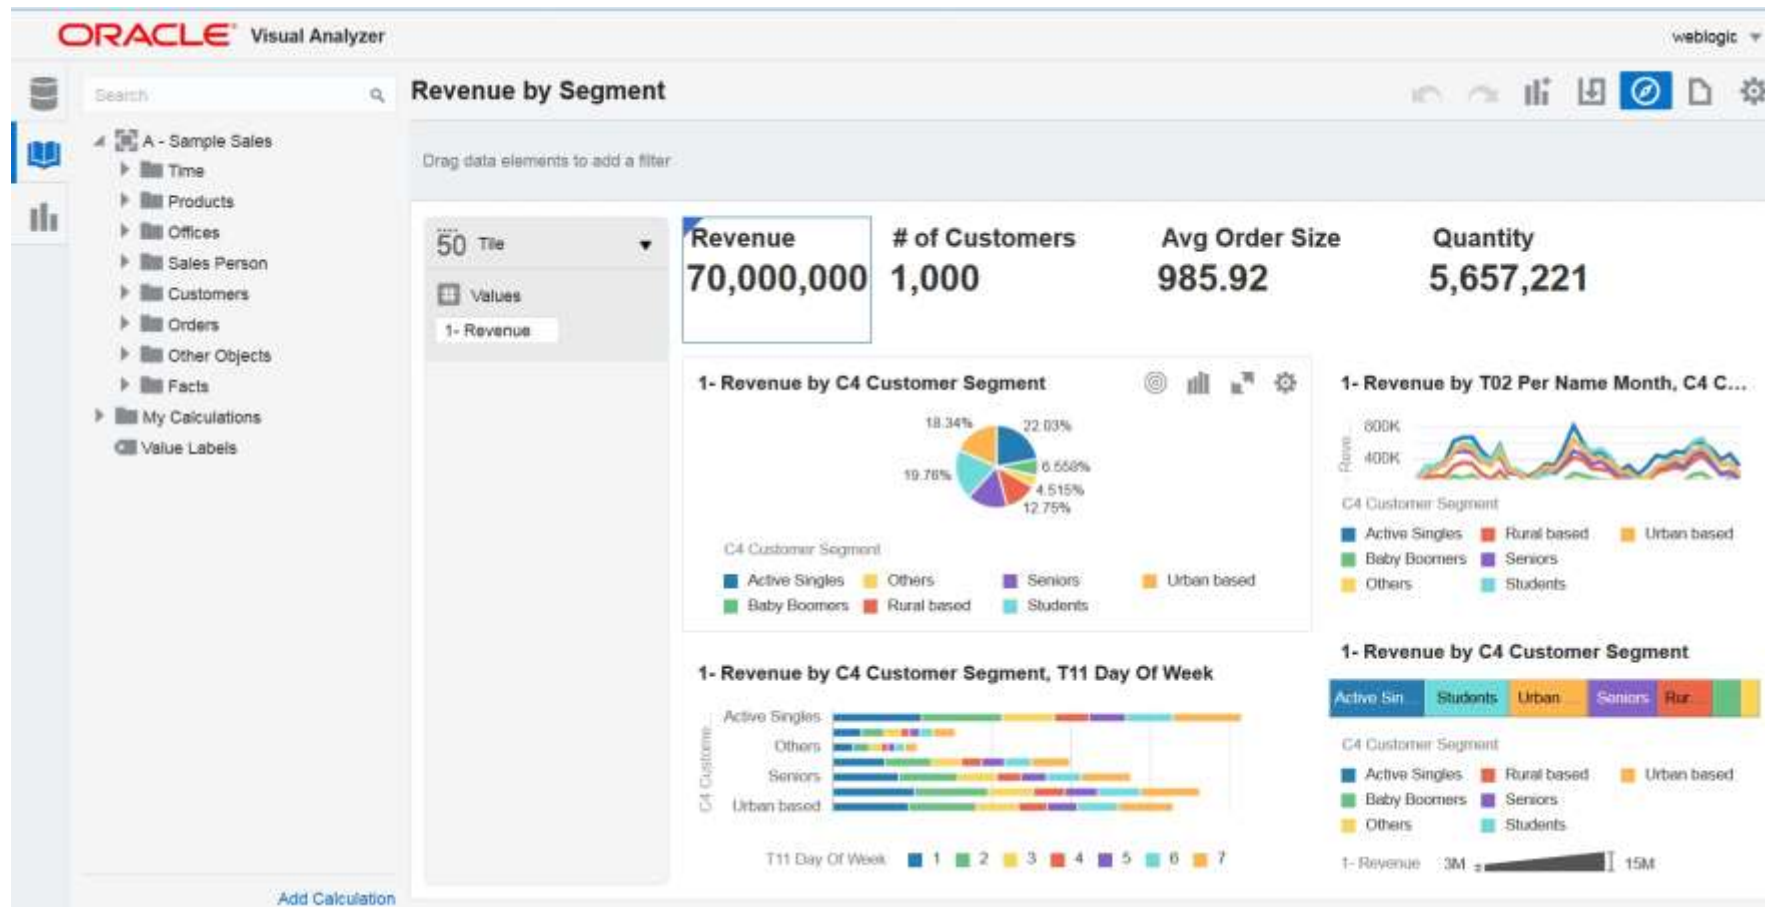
ORACLE Visual Analyzer

weblogic

Search

Revenue by Segment

A - Sample Sales
Time
Products
Offices
Sales Person
Customers
Orders
Other Objects
Facts
My Calculations
Value Labels

Add Calculation

Drag data elements to add a filter

Tile

Values

1- Revenue

Revenue
70,000,000

# of Customers
1,000

Avg Order Size
985.92

Quantity
5,657,221

1- Revenue by C4 Customer Segment

18.34%
22.03%
19.76%
6.558%
4.515%
12.75%

C4 Customer Segment
Active Singles
Others
Seniors
Urban based
Baby Boomers
Rural based
Students

1- Revenue by T02 Per Name Month, C4 C...

800K
400K
Reve

C4 Customer Segment
Active Singles
Rural based
Urban based
Baby Boomers
Seniors
Others
Students

1- Revenue by C4 Customer Segment, T11 Day Of Week

Active Singles
Others
Seniors
Urban based
C4 Custome

T11 Day Of Week 1 2 3 4 5 6 7

1- Revenue by C4 Customer Segment

Active Sin
Students
Urban
Seniors
Rur

C4 Customer Segment
Active Singles
Rural based
Urban based
Baby Boomers
Seniors
Others
Students

1- Revenue 3M 15M